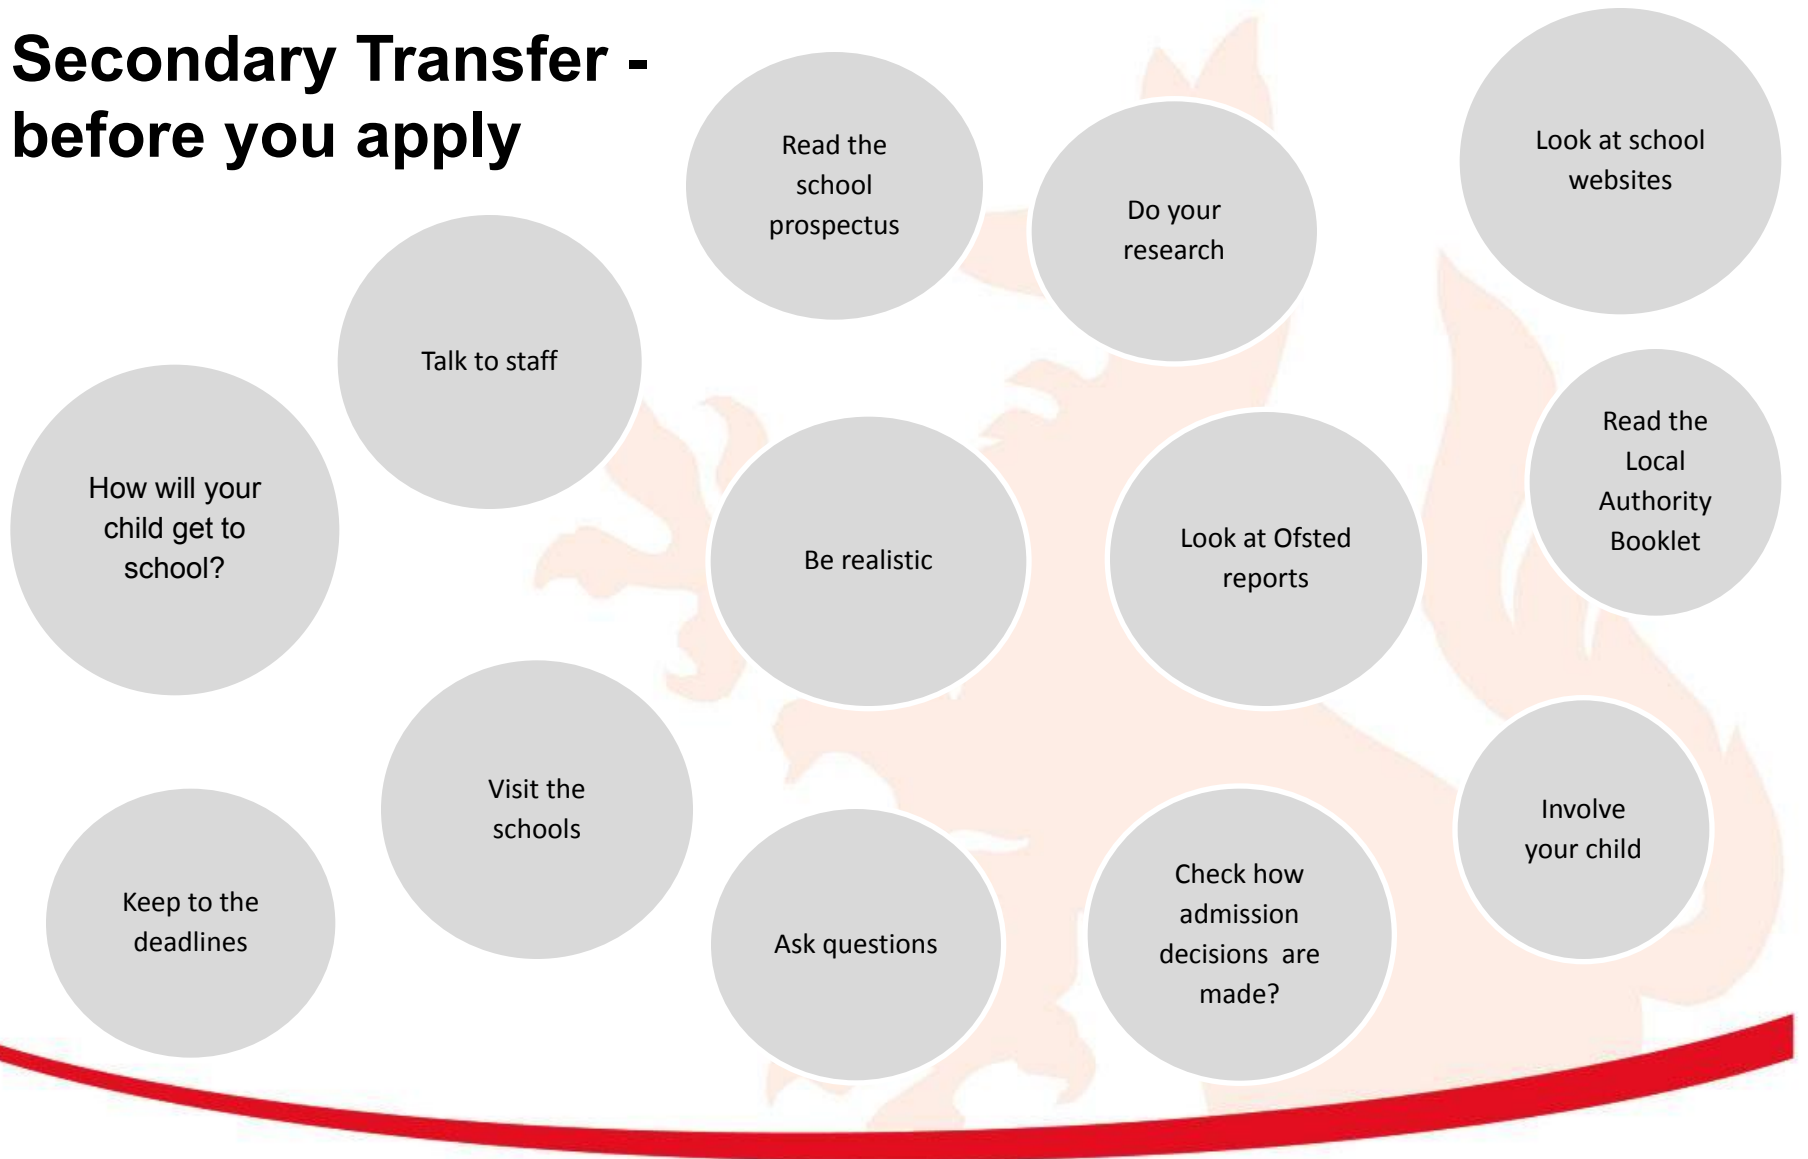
Secondary Transfer - before you apply

Read the school prospectus

Do your research

Look at school websites

Talk to staff

How will your child get to school?

Be realistic

Look at Ofsted reports

Read the Local Authority Booklet

Visit the schools

Keep to the deadlines

Ask questions

Check how admission decisions are made?

Involve your child